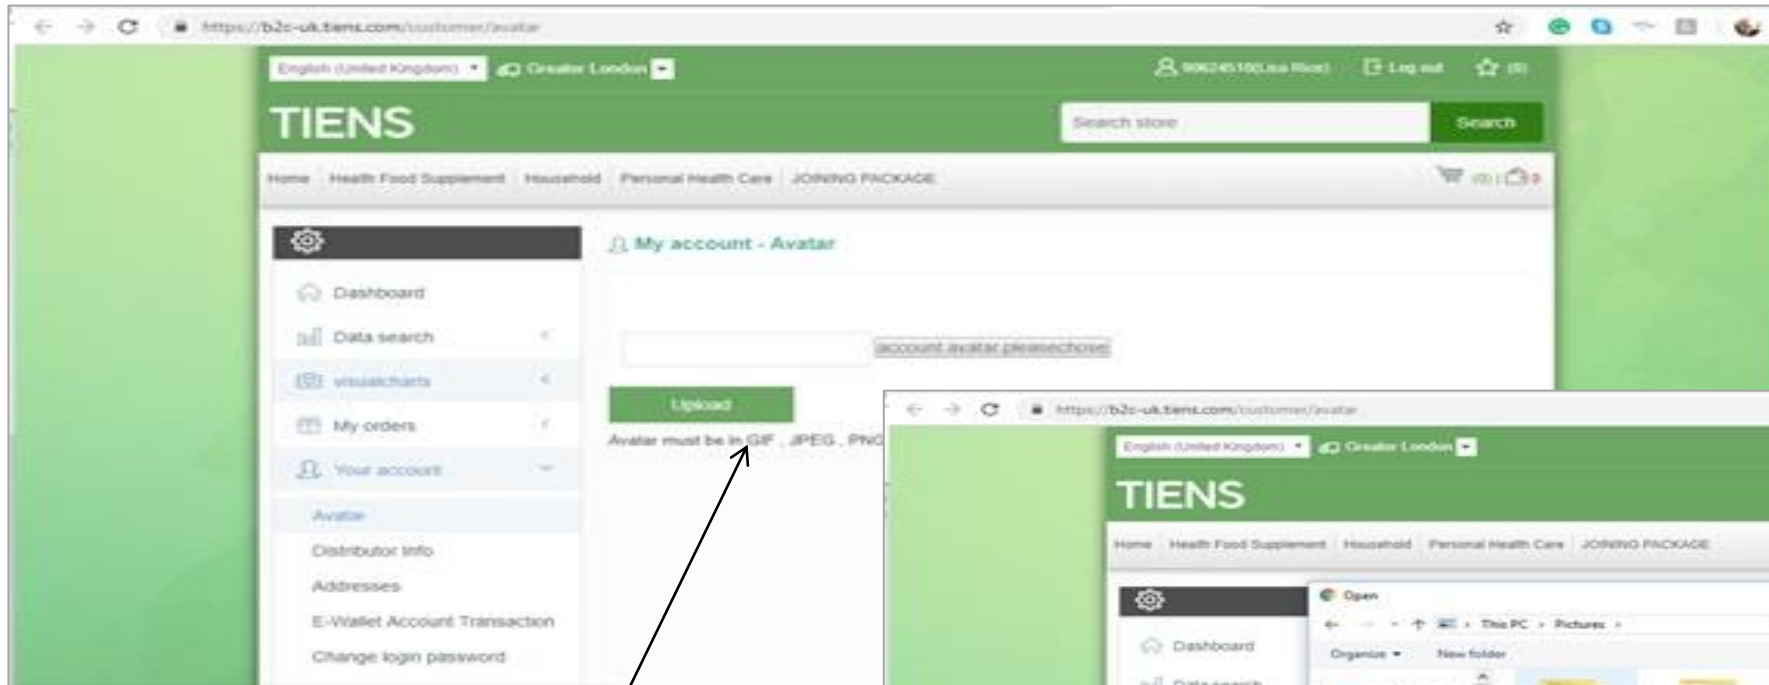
https://b2c-uk.tiens.com/customer/avatar

English (United Kingdom) Greater London
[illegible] Log out (0)

TIENS

Search store Search

Home Health Food Supplement Household Personal Health Care JOINING PACKAGE

(0)

My account - Avatar

account avatar pleasechose

Upload

Avatar must be in GIF , JPEG , PNG

Dashboard
Data search
visualcharts
My orders
Your account
Avatar
Distributor info
Addresses
E-Wallet Account Transaction
Change login password

https://b2c-uk.tiens.com/customer/avatar

English (United Kingdom) Greater London

TIENS

Home Health Food Supplement Household Personal Health Care JOINING PACKAGE

Dashboard
Data search

Open
This PC › Pictures ›
Organize New folder